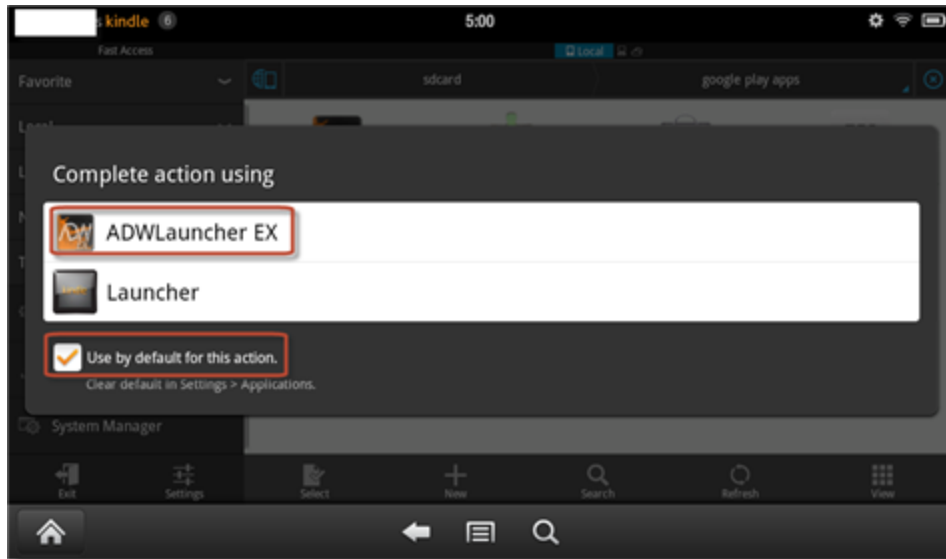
s kindle 6

5:00

Fast Access

Local

Favorite

sdcard

google play apps

Local

Complete action using

ADWLauncher EX

Launcher

Use by default for this action.

Clear default in Settings > Applications.

System Manager

Exit

Settings

Select

New

Search

Refresh

View